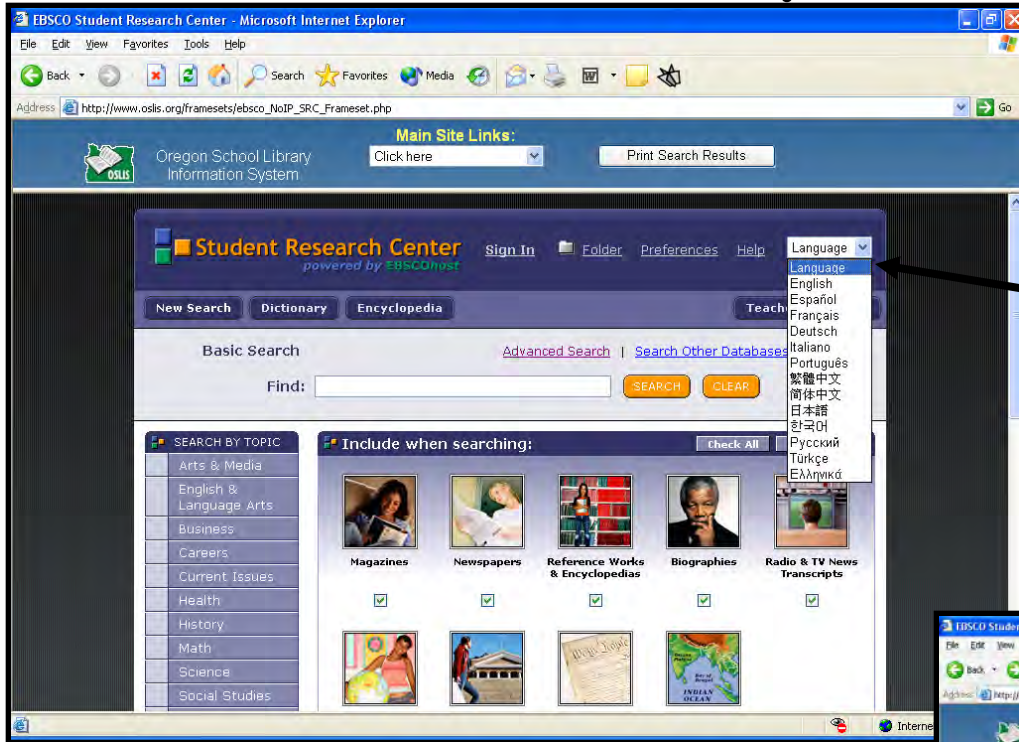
EBSCO Student Research Center - Microsoft Internet Explorer

File Edit View Favorites Tools Help

Back Search Favorites Media

Address http://www.oslis.org/framesets/ebsco_NoIP_SRC_Frameset.php Go

OSLIS Oregon School Library Information System

Main Site Links:
Click here

Print Search Results

Student Research Center powered by EBSCOhost

Sign In Folder Preferences Help Language

Language
English
Español
Français
Deutsch
Italiano
Português
繁體中文
简体中文
日本語
한국어
Русский
Türkçe
Ελληνικά

New Search Dictionary Encyclopedia Teach

Basic Search

Advanced Search | Search Other Databases

Find: SEARCH CLEAR

SEARCH BY TOPIC
Arts & Media
English & Language Arts
Business
Careers
Current Issues
Health
History
Math
Science
Social Studies

Include when searching:

Check All

Magazines
Newspapers
Reference Works & Encyclopedias
Biographies
Radio & TV News Transcripts

INDIAN OCEAN

Interne

EBSCO Studen
File Edit View
Back
Address http://